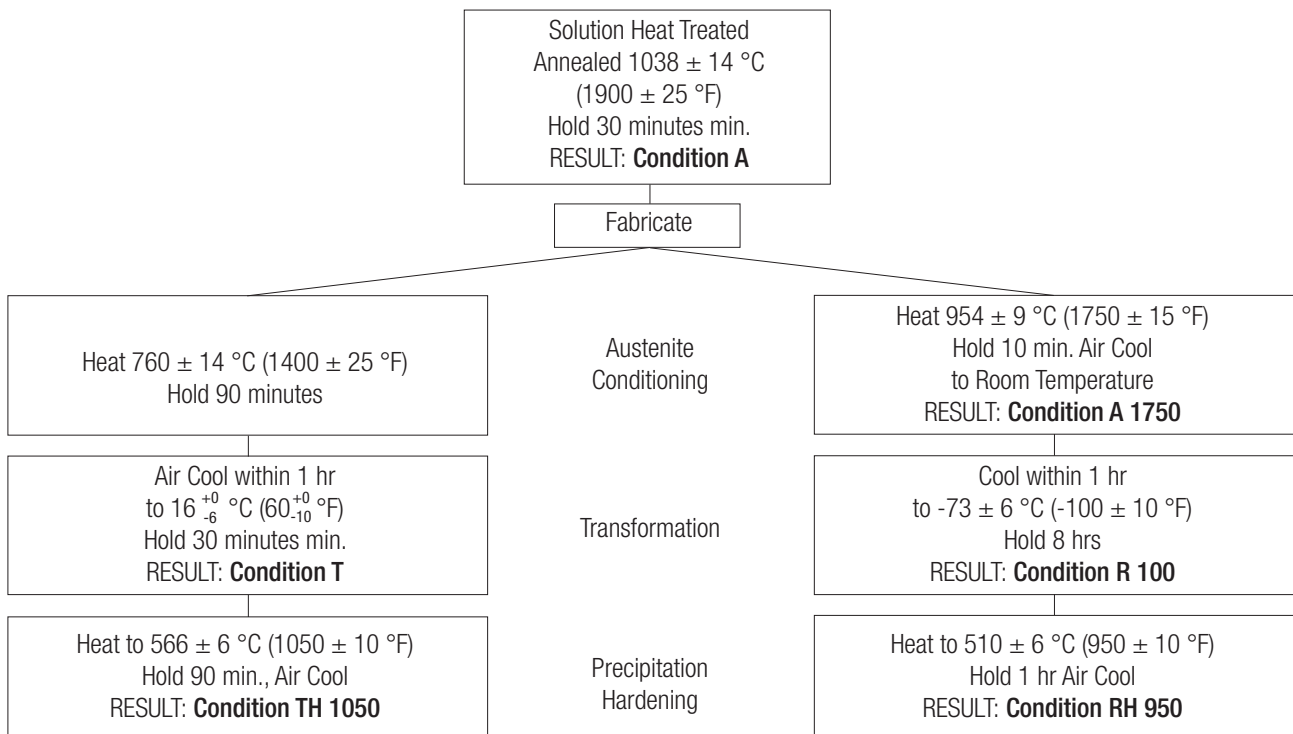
Solution Heat Treated
Annealed 1038 $\pm$ 14 °C
(1900 $\pm$ 25 °F)
Hold 30 minutes min.
RESULT: **Condition A**

Fabricate

Heat 760 $\pm$ 14 °C (1400 $\pm$ 25 °F)
Hold 90 minutes

Austenite
Conditioning

Heat 954 $\pm$ 9 °C (1750 $\pm$ 15 °F)
Hold 10 min. Air Cool
to Room Temperature
RESULT: **Condition A 1750**

Air Cool within 1 hr
to 16 $^{+0}_{-6}$ °C (60$^{+0}_{-10}$ °F)
Hold 30 minutes min.
RESULT: **Condition T**

Transformation

Cool within 1 hr
to -73 $\pm$ 6 °C (-100 $\pm$ 10 °F)
Hold 8 hrs
RESULT: **Condition R 100**

Heat to 566 $\pm$ 6 °C (1050 $\pm$ 10 °F)
Hold 90 min., Air Cool
RESULT: **Condition TH 1050**

Precipitation
Hardening

Heat to 510 $\pm$ 6 °C (950 $\pm$ 10 °F)
Hold 1 hr Air Cool
RESULT: **Condition RH 950**